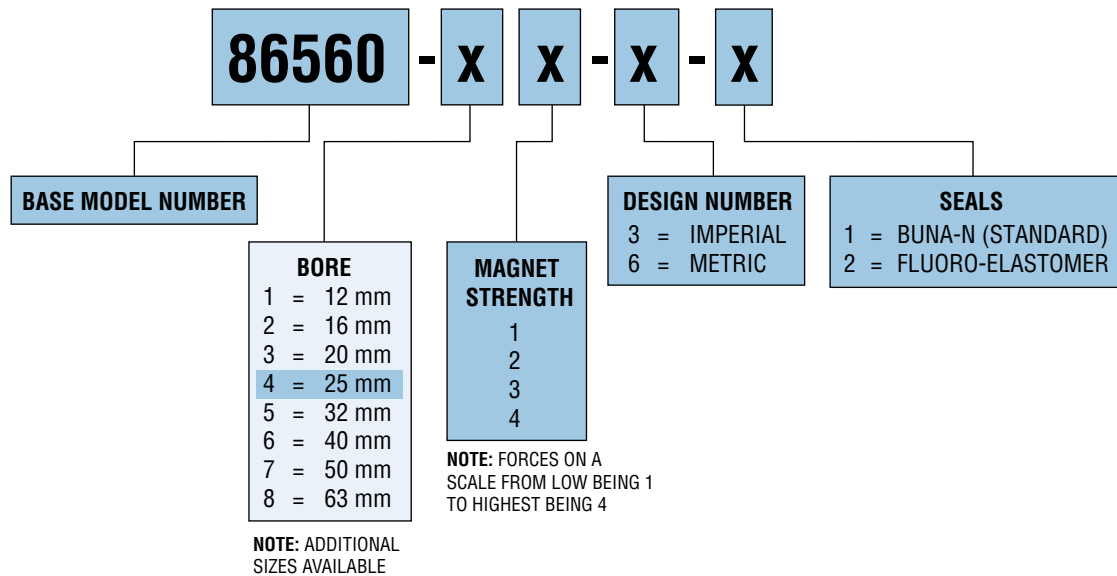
86560 - x x - x - x

BASE MODEL NUMBER

BORE
1 = 12 mm
2 = 16 mm
3 = 20 mm
4 = 25 mm
5 = 32 mm
6 = 40 mm
7 = 50 mm
8 = 63 mm

NOTE: ADDITIONAL SIZES AVAILABLE

MAGNET STRENGTH
1
2
3
4

NOTE: FORCES ON A SCALE FROM LOW BEING 1 TO HIGHEST BEING 4

DESIGN NUMBER
3 = IMPERIAL
6 = METRIC

SEALS
1 = BUNA-N (STANDARD)
2 = FLUORO-ELASTOMER